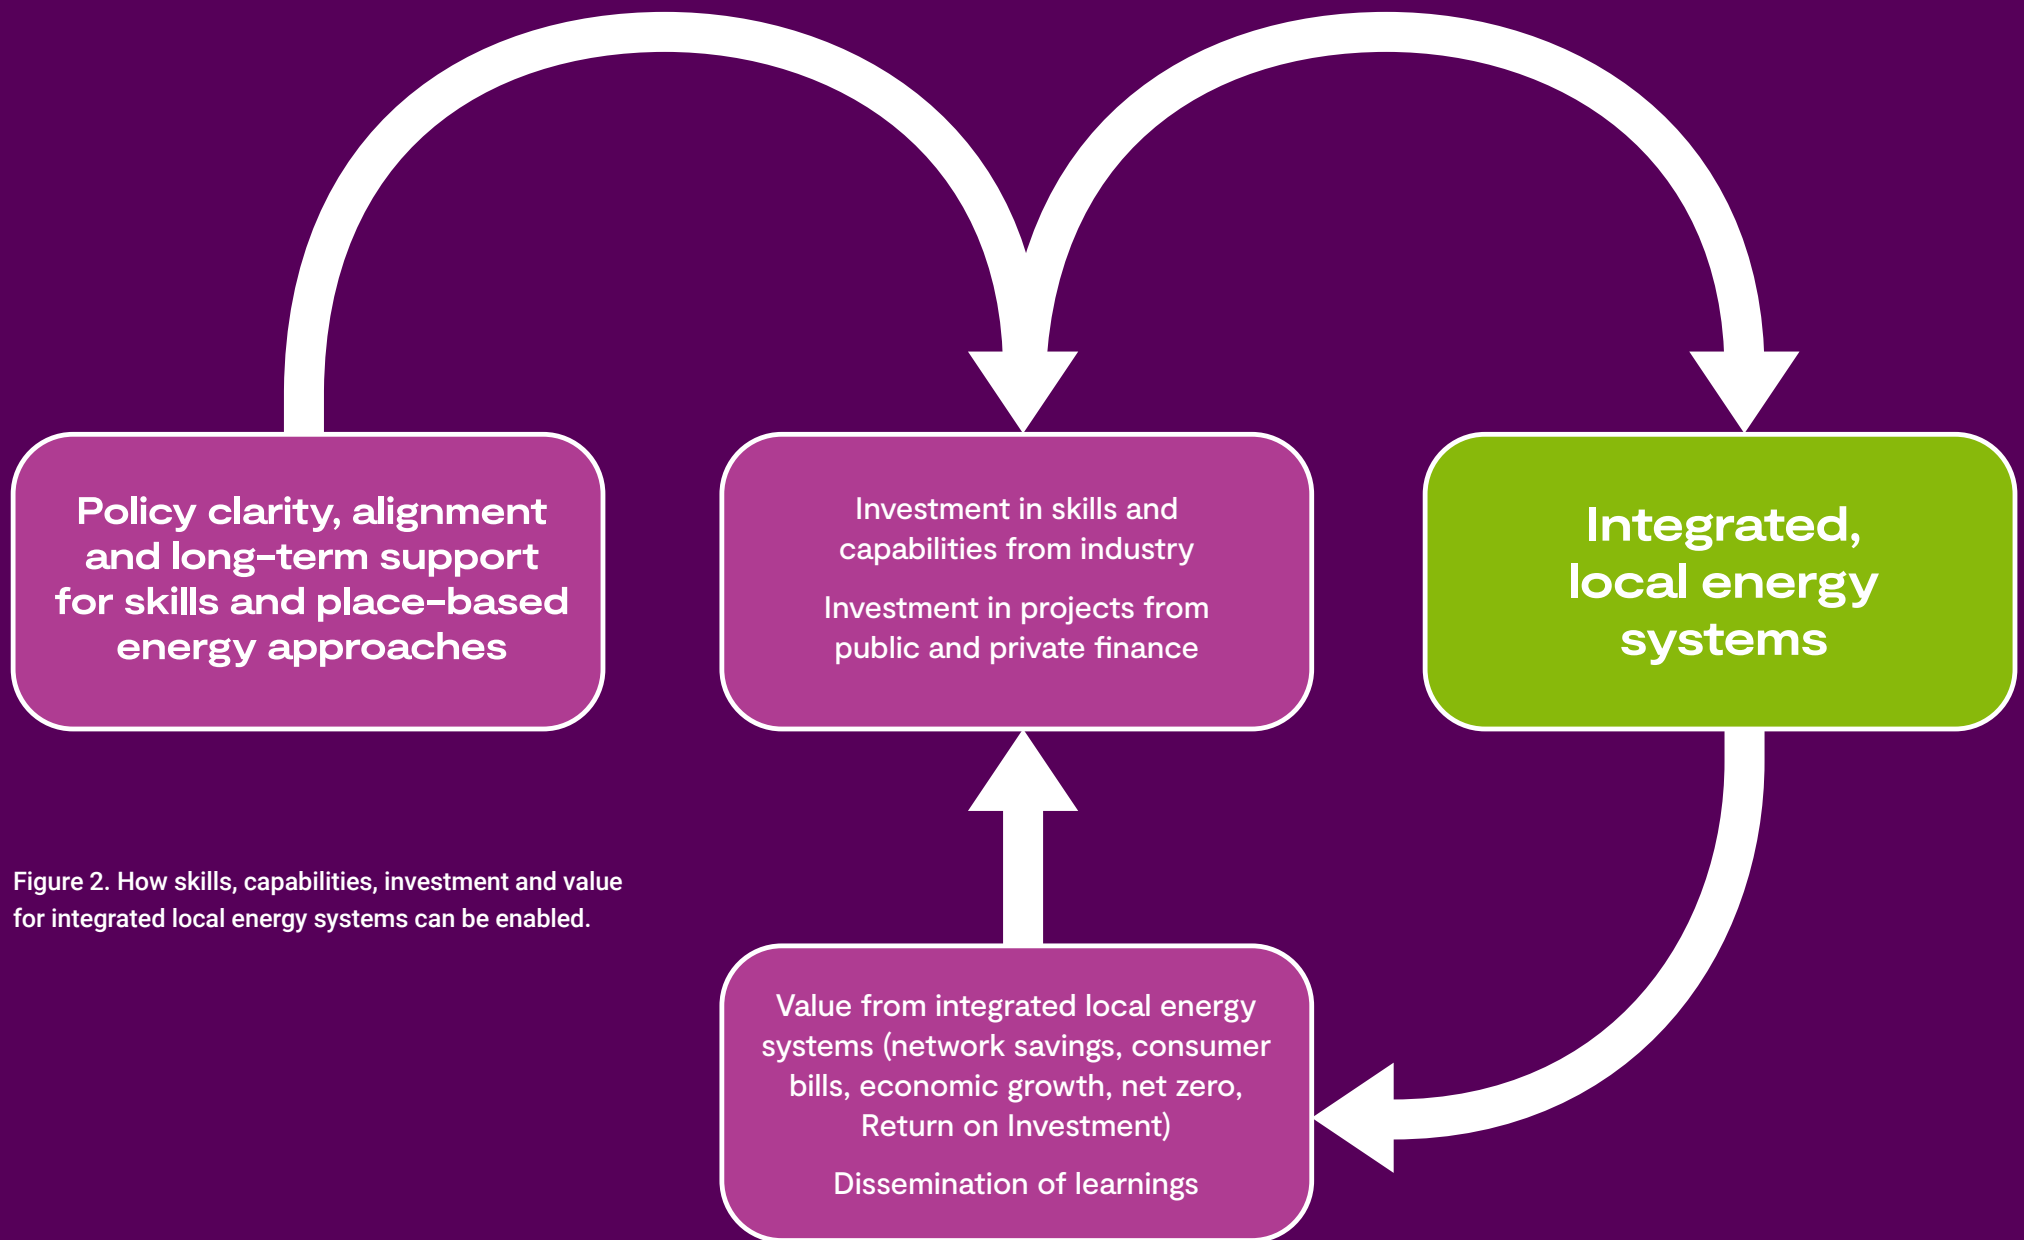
Policy clarity, alignment and long-term support for skills and place-based energy approaches

Investment in skills and capabilities from industry

Investment in projects from public and private finance

Integrated, local energy systems

Figure 2. How skills, capabilities, investment and value for integrated local energy systems can be enabled.

Value from integrated local energy systems (network savings, consumer bills, economic growth, net zero, Return on Investment)

Dissemination of learnings